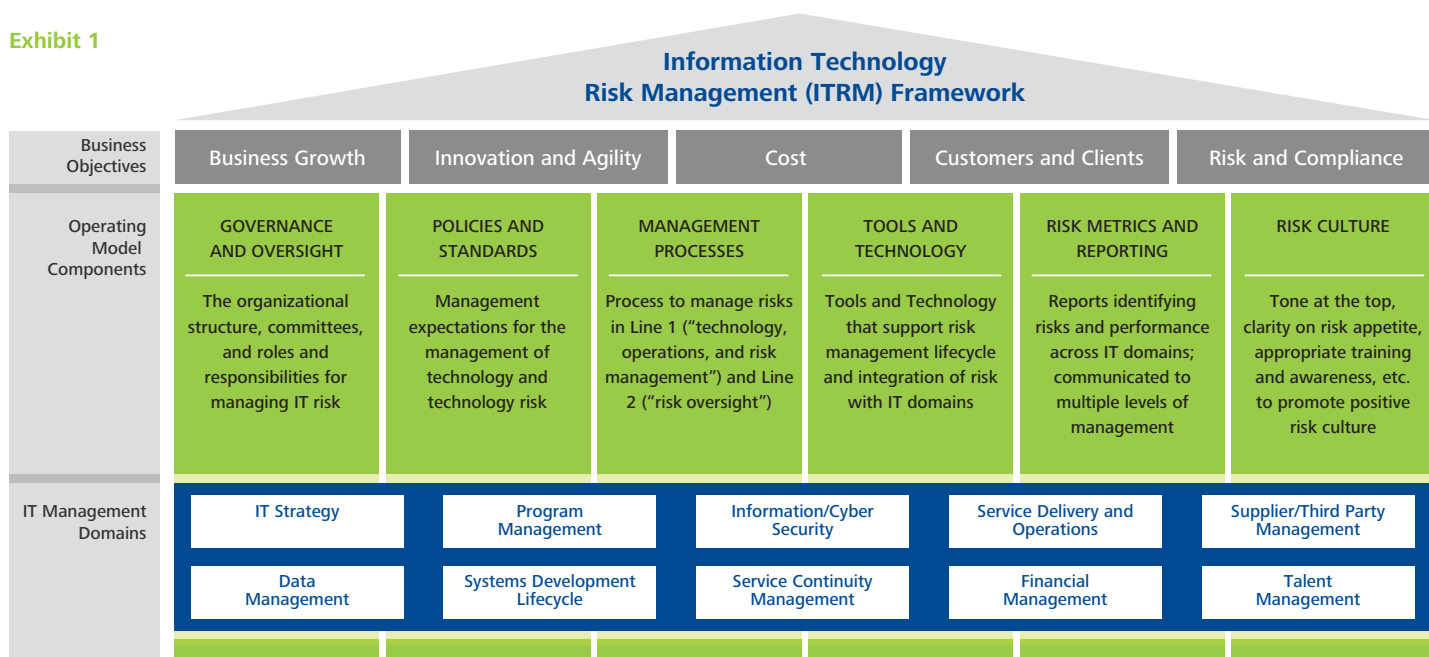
Exhibit 1

Information Technology Risk Management (ITRM) Framework

Business Objectives

Business Growth

Innovation and Agility

Cost

Customers and Clients

Risk and Compliance

Operating Model Components

GOVERNANCE AND OVERSIGHT

The organizational structure, committees, and roles and responsibilities for managing IT risk

POLICIES AND STANDARDS

Management expectations for the management of technology and technology risk

MANAGEMENT PROCESSES

Process to manage risks in Line 1 ("technology, operations, and risk management") and Line 2 ("risk oversight")

TOOLS AND TECHNOLOGY

Tools and Technology that support risk management lifecycle and integration of risk with IT domains

RISK METRICS AND REPORTING

Reports identifying risks and performance across IT domains; communicated to multiple levels of management

RISK CULTURE

Tone at the top, clarity on risk appetite, appropriate training and awareness, etc. to promote positive risk culture

IT Management Domains

IT Strategy

Program Management

Information/Cyber Security

Service Delivery and Operations

Supplier/Third Party Management

Data Management

Systems Development Lifecycle

Service Continuity Management

Financial Management

Talent Management